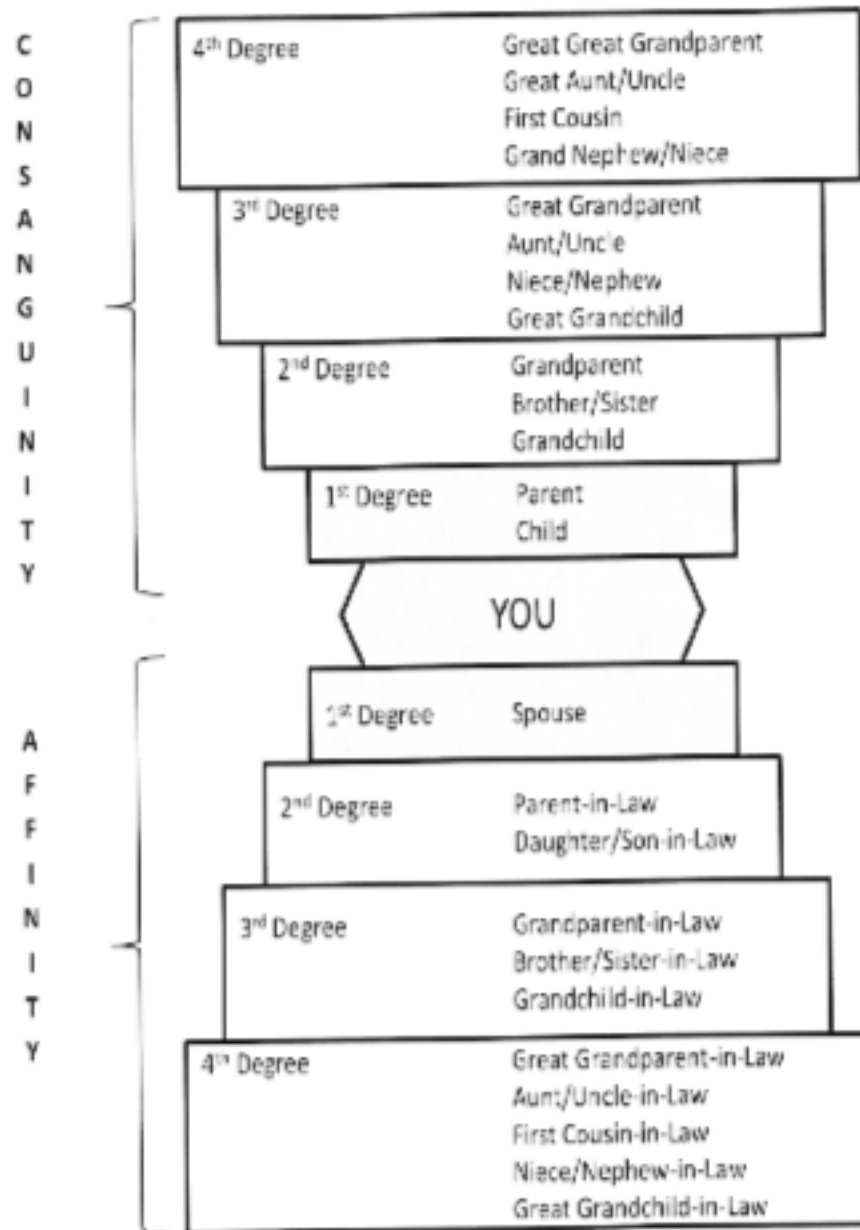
CONSANGUINITY

4th Degree Great Great Grandparent
Great Aunt/Uncle
First Cousin
Grand Nephew/Niece

3rd Degree Great Grandparent
Aunt/Uncle
Niece/Nephew
Great Grandchild

2nd Degree Grandparent
Brother/Sister
Grandchild

1st Degree Parent
Child

YOU

AFFINITY

1st Degree Spouse

2nd Degree Parent-in-Law
Daughter/Son-in-Law

3rd Degree Grandparent-in-Law
Brother/Sister-in-Law
Grandchild-in-Law

4th Degree Great Grandparent-in-Law
Aunt/Uncle-in-Law
First Cousin-in-Law
Niece/Nephew-in-Law
Great Grandchild-in-Law